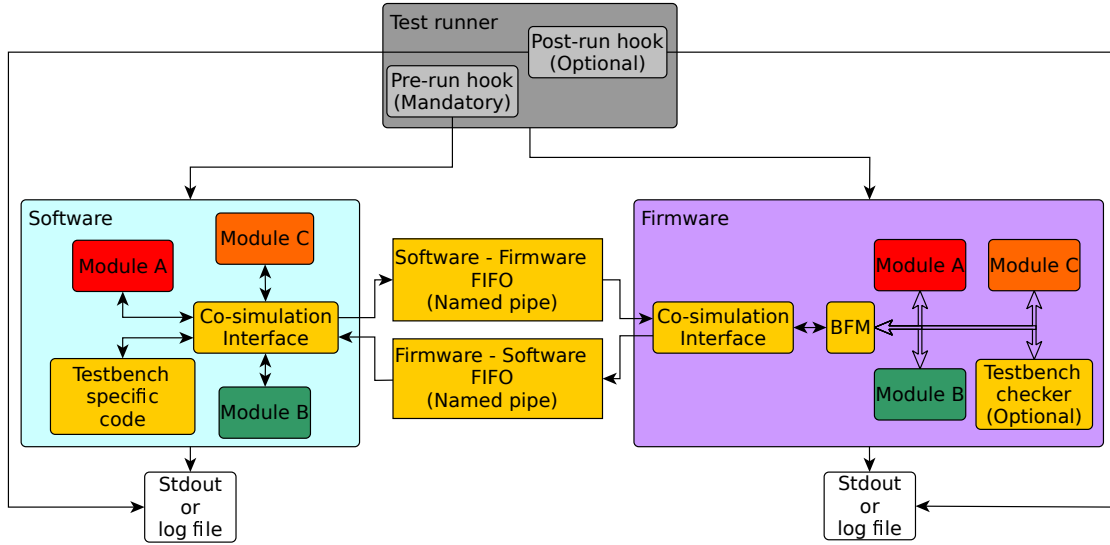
Test runner

Post-run hook (Optional)

Pre-run hook (Mandatory)

Software

Module C

Module A

Co-simulation Interface

Testbench specific code

Module B

Software - Firmware FIFO (Named pipe)

Firmware - Software FIFO (Named pipe)

Firmware

Module A

Module C

Co-simulation Interface

BFM

Module B

Testbench checker (Optional)

Stdout or log file

Stdout or log file